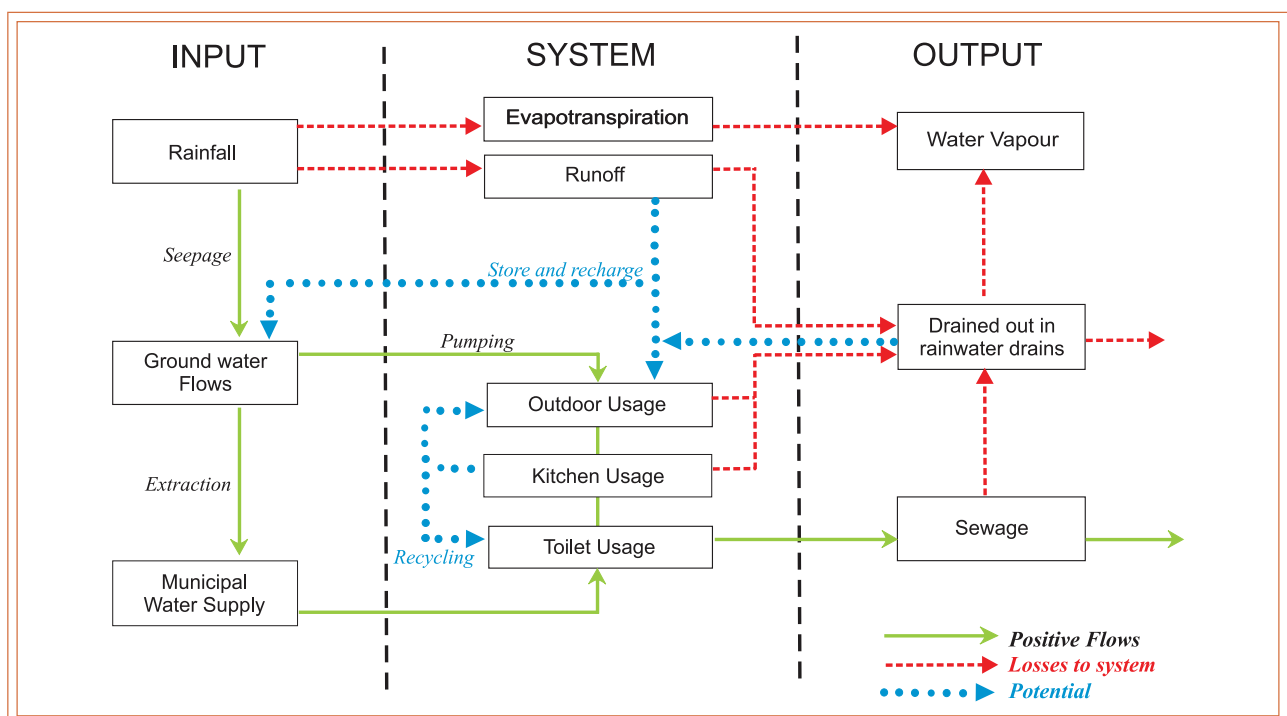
INPUT

SYSTEM

OUTPUT

Rainfall

Evapotranspiration

Water Vapour

Runoff

Seepage

Store and recharge

Ground water Flows

Pumping

Drained out in rainwater drains

Outdoor Usage

Kitchen Usage

Extraction

Toilet Usage

Sewage

Recycling

Municipal Water Supply

Positive Flows

Losses to system

Potential